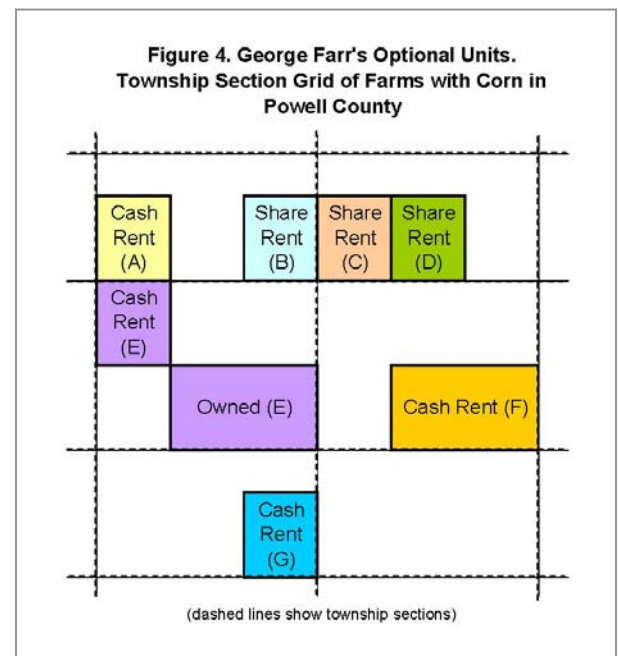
Figure 4. George Farr's Optional Units. Township Section Grid of Farms with Corn in Powell County

Cash Rent (A)

Share Rent (B)

Share Rent (C)

Share Rent (D)

Cash Rent (E)

Owned (E)

Cash Rent (F)

Cash Rent (G)

(dashed lines show township sections)